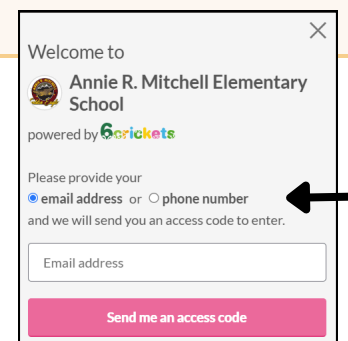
Welcome to

Annie R. Mitchell Elementary School

powered by 6crickets

Please provide your
email address or phone number
and we will send you an access code to enter.

Email address

Send me an access code